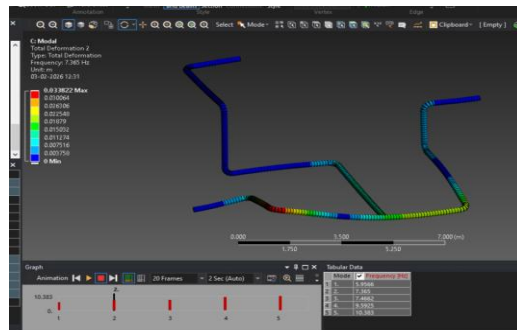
Select Mode Clipboard [Empty]

C: Modal
Total Deformation 2
Type: Total Deformation
Frequency: 7.365 Hz
Unit: m
03-02-2026 13:31

0.033822 Max
0.030064
0.026306
0.022548
0.01879
0.015032
0.011274
0.007516
0.003758
0 Min

0.000 3.500 7.000 (m)
1.750 5.250

Graph
Animation 20 Frames 2 Sec (Auto)
10.383
0.
1. 2. 3. 4. 5.
2.

Tabular Data

| | Mode | Frequency [Hz] |
|---|---|---|
| 1 | 1. | 5.9566 |
| 2 | 2. | 7.365 |
| 3 | 3. | 7.4662 |
| 4 | 4. | 9.1925 |
| 5 | 5. | 10.383 |